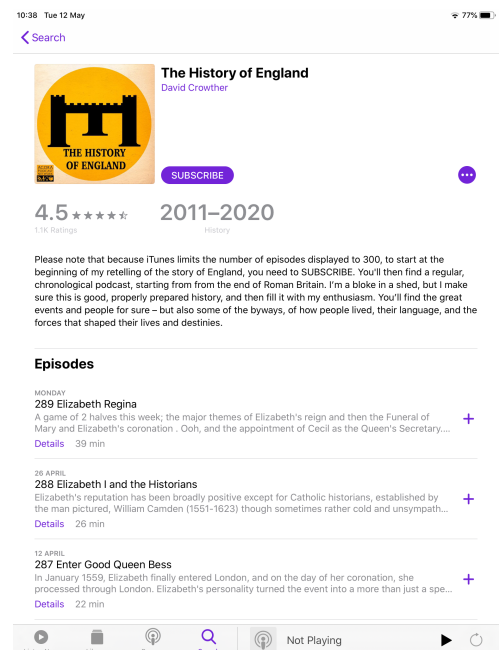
10:38 Tue 12 May

77%

Search

THE HISTORY OF ENGLAND

The History of England
David Crowther

SUBSCRIBE

4.5 ★★★★★
1.1K Ratings

2011–2020
History

Please note that because iTunes limits the number of episodes displayed to 300, to start at the beginning of my retelling of the story of England, you need to SUBSCRIBE. You'll then find a regular, chronological podcast, starting from from the end of Roman Britain. I'm a bloke in a shed, but I make sure this is good, properly prepared history, and then fill it with my enthusiasm. You'll find the great events and people for sure – but also some of the byways, of how people lived, their language, and the forces that shaped their lives and destinies.

Episodes

MONDAY
289 Elizabeth Regina
A game of 2 halves this week; the major themes of Elizabeth's reign and then the Funeral of Mary and Elizabeth's coronation . Ooh, and the appointment of Cecil as the Queen's Secretary....
Details 39 min

26 APRIL
288 Elizabeth I and the Historians
Elizabeth's reputation has been broadly positive except for Catholic historians, established by the man pictured, William Camden (1551–1623) though sometimes rather cold and unsympath...
Details 26 min

12 APRIL
287 Enter Good Queen Bess
In January 1559, Elizabeth finally entered London, and on the day of her coronation, she processed through London. Elizabeth's personality turned the event into a more than just a spe...
Details 22 min

Not Playing